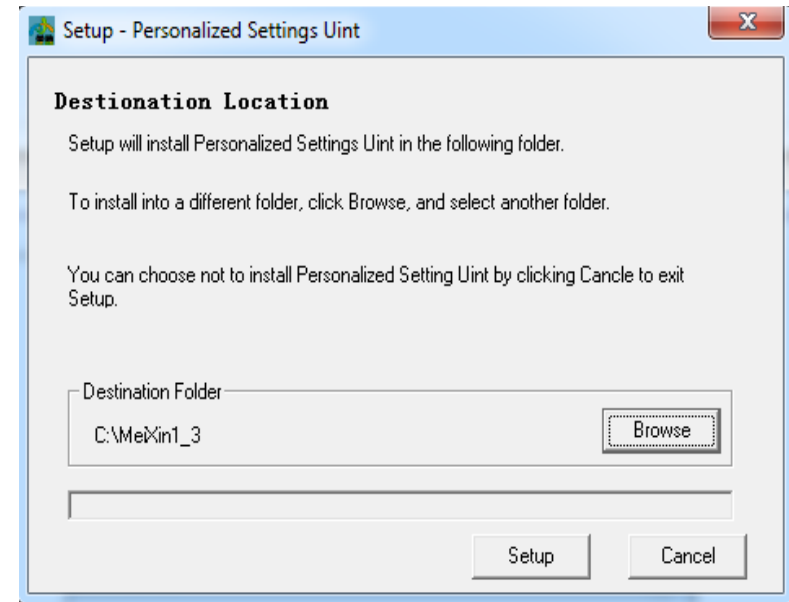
Setup - Personalized Settings Uint

Destination Location

Setup will install Personalized Settings Uint in the following folder.

To install into a different folder, click Browse, and select another folder.

You can choose not to install Personalized Setting Uint by clicking Cancle to exit Setup.

Destination Folder

C:\MeiXin1_3

Browse

Setup

Cancel